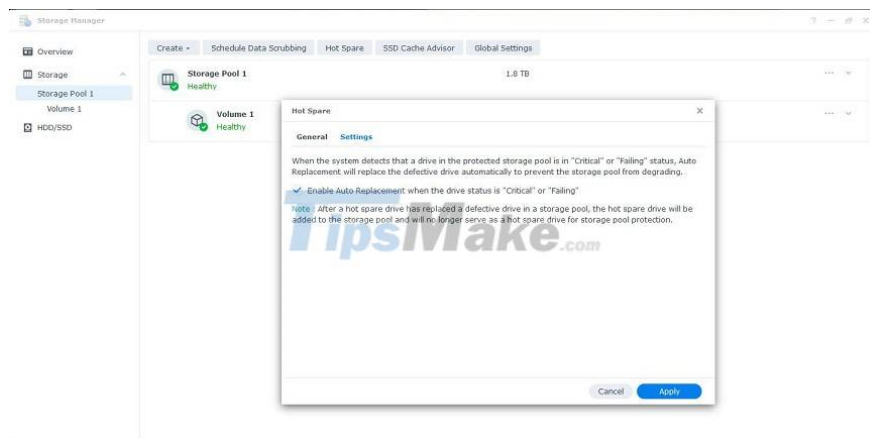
Storage Manager

? — ⊡ ✕

Overview

Storage

Storage Pool 1

Volume 1

HDD/SSD

Create ▾

Schedule Data Scrubbing

Hot Spare

SSD Cache Advisor

Global Settings

Storage Pool 1

Healthy

1.8 TB

Volume 1

Healthy

Hot Spare

General

Settings

When the system detects that a drive in the protected storage pool is in "Critical" or "Failing" status, Auto Replacement will replace the defective drive automatically to prevent the storage pool from degrading.

Enable Auto Replacement when the drive status is "Critical" or "Failing"

Note : After a hot spare drive has replaced a defective drive in a storage pool, the hot spare drive will be added to the storage pool and will no longer serve as a hot spare drive for storage pool protection.

TipsMake.com

Cancel

Apply